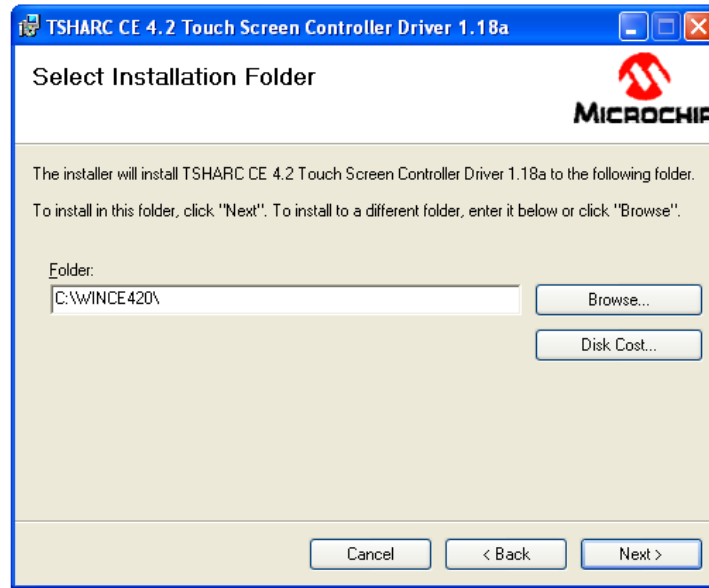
TSHARC CE 4.2 Touch Screen Controller Driver 1.18a

Select Installation Folder

MICROCHIP

The installer will install TSHARC CE 4.2 Touch Screen Controller Driver 1.18a to the following folder.

To install in this folder, click "Next". To install to a different folder, enter it below or click "Browse".

Folder:

C:\WINCE420\

Browse...

Disk Cost...

Cancel

< Back

Next >